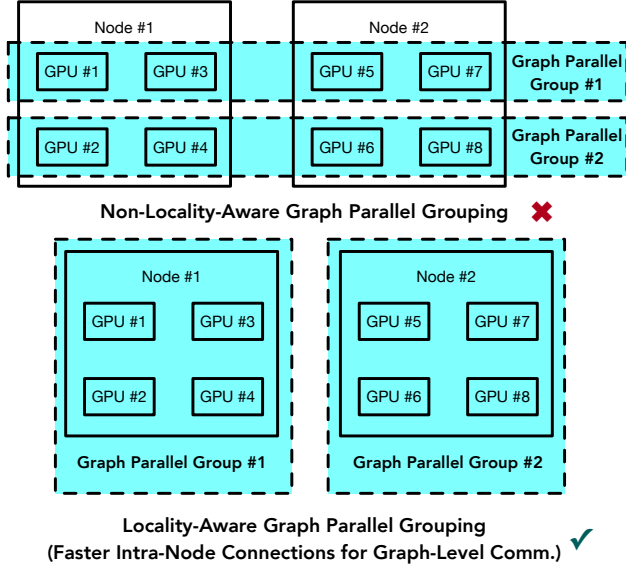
Node #1

Node #2

GPU #1

GPU #3

GPU #5

GPU #7

Graph Parallel Group #1

GPU #2

GPU #4

GPU #6

GPU #8

Graph Parallel Group #2

Non-Locality-Aware Graph Parallel Grouping ✖

Node #1

GPU #1

GPU #3

GPU #2

GPU #4

Graph Parallel Group #1

Node #2

GPU #5

GPU #7

GPU #6

GPU #8

Graph Parallel Group #2

Locality-Aware Graph Parallel Grouping
(Faster Intra-Node Connections for Graph-Level Comm.) ✓